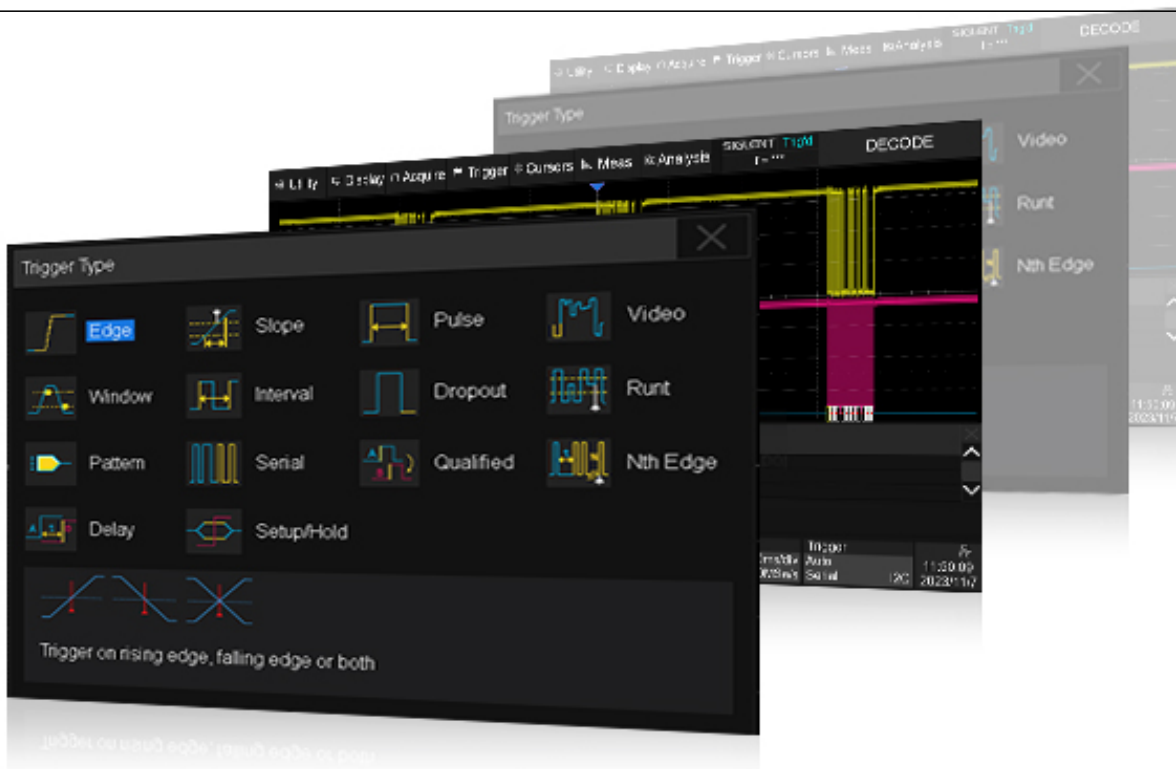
Utility Display Acquire Trigger Cursors Meas Analysis SIGLENT Trig'd DECODE

Trigger Type

Video

Runt

Nth Edge

Utility Display Acquire Trigger Cursors Meas Analysis SIGLENT Trig'd DECODE

Trigger Type

Edge
Slope
Pulse
Video
Window
Interval
Dropout
Runt
Pattern
Serial
Qualified
Nth Edge
Delay
Setup/Hold

Trigger on rising edge, falling edge or both

Trigger Auto Serial I2C 11:50:09 2023/11/7

11:50:09 2023/11/7